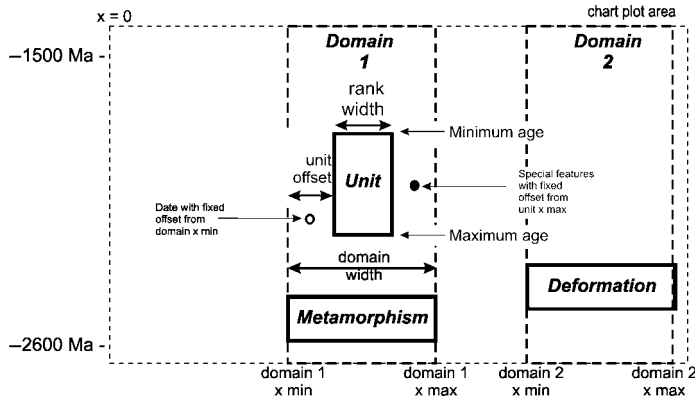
x = 0

chart plot area

–1500 Ma

–2600 Ma

Domain 1

Domain 2

rank width

Minimum age

unit offset

Unit

Special features with fixed offset from unit x max

Date with fixed offset from domain x min

Maximum age

domain width

Deformation

Metamorphism

domain 1 x min

domain 1 x max

domain 2 x min

domain 2 x max